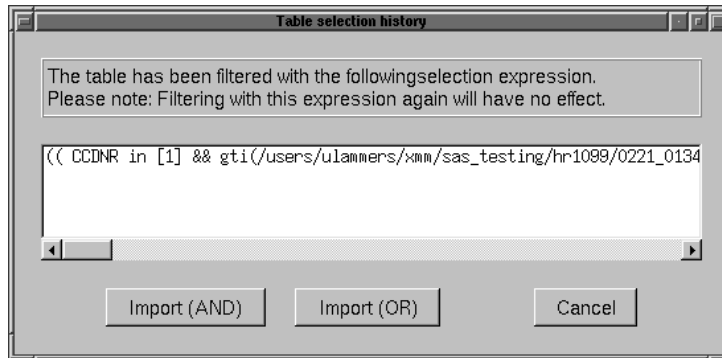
Table selection history

The table has been filtered with the followingselection expression.
Please note: Filtering with this expression again will have no effect.

(( CCDNR in [1] && gti(/users/ulammers/xmm/sas_testing/hr1099/0221_0134

Import (AND)

Import (OR)

Cancel